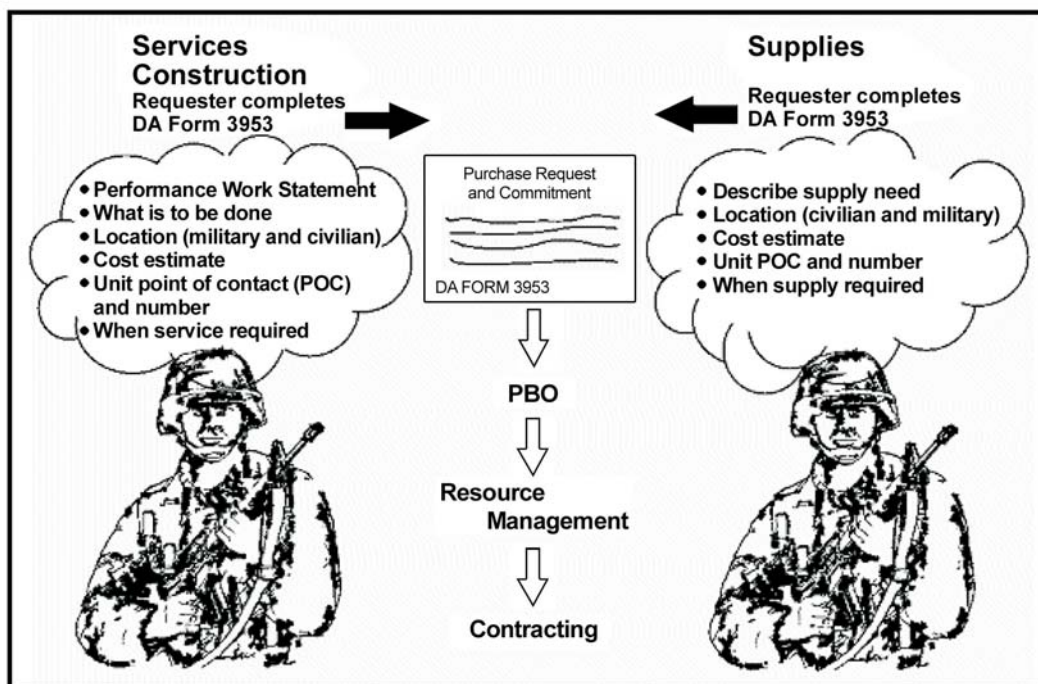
Services Construction
Requester completes DA Form 3953

Supplies
Requester completes DA Form 3953

• Performance Work Statement
• What is to be done
• Location (military and civilian)
• Cost estimate
• Unit point of contact (POC) and number
• When service required

Purchase Request and Commitment

DA FORM 3953

• Describe supply need
• Location (civilian and military)
• Cost estimate
• Unit POC and number
• When supply required

PBO

Resource Management

Contracting